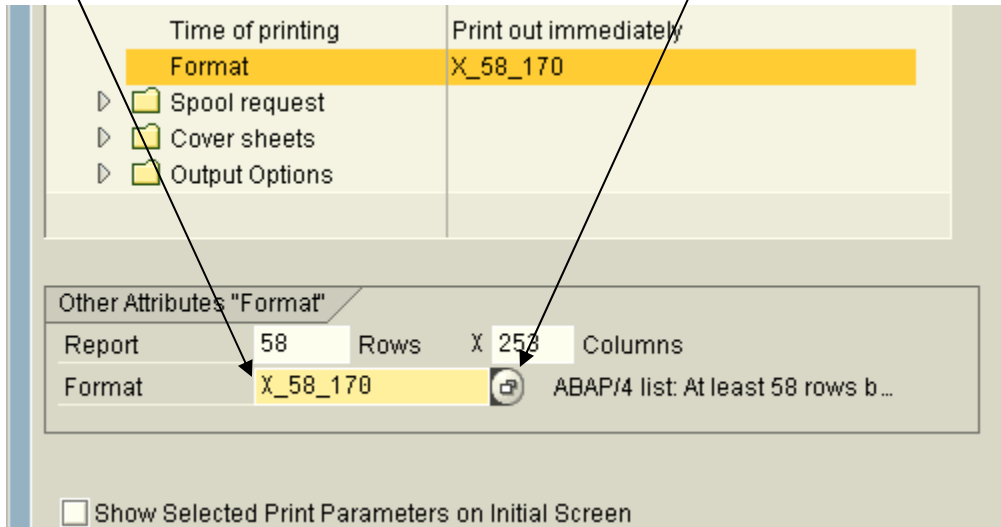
| Time of printing | Print out immediately |
|---|---|
| Format | X_58_170 |
| Spool request | |
| Cover sheets | |
| Output Options | |

Other Attributes "Format"

Report 58 Rows X 253 Columns
Format X_58_170 ABAP/4 list: At least 58 rows b...

Show Selected Print Parameters on Initial Screen